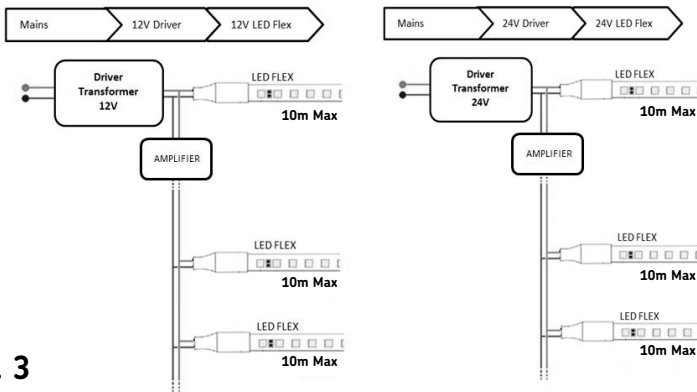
Mains
12V Driver
12V LED Flex

Driver Transformer 12V

LED FLEX
10m Max

AMPLIFIER

LED FLEX
10m Max

LED FLEX
10m Max

. 3

Mains
24V Driver
24V LED Flex

Driver Transformer 24V

LED FLEX
10m Max

AMPLIFIER

LED FLEX
10m Max

LED FLEX
10m Max